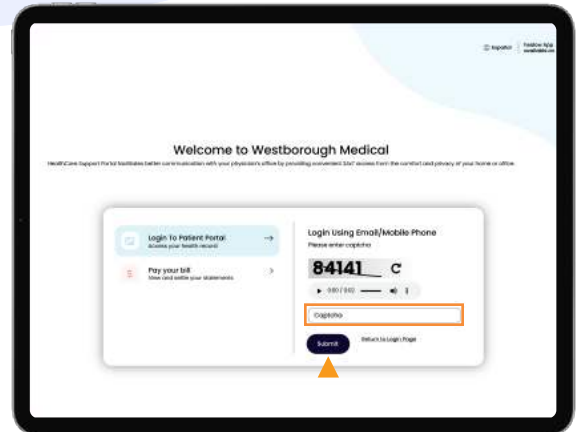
Español | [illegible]

Welcome to Westborough Medical

HealthCare Support Portal facilitates better communication with your physician's office by providing convenient 24x7 access from the comfort and privacy of your home or office.

Login To Patient Portal
Access your health record

Pay your bill
View and settle your statements

Login Using Email/Mobile Phone
Please enter captcha

84141

0:00 / 0:02

Captcha

Submit

Return to Login Page